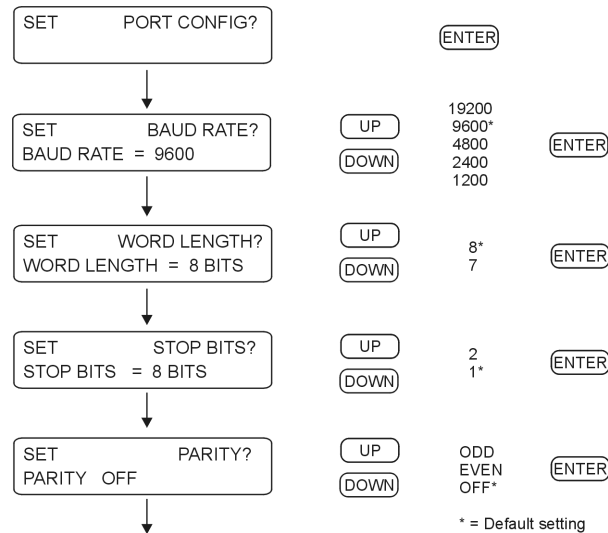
SET PORT CONFIG?

ENTER

SET BAUD RATE?
BAUD RATE = 9600

UP
DOWN

19200
9600*
4800
2400
1200

ENTER

SET WORD LENGTH?
WORD LENGTH = 8 BITS

UP
DOWN

8*
7

ENTER

SET STOP BITS?
STOP BITS = 8 BITS

UP
DOWN

2
1*

ENTER

SET PARITY?
PARITY OFF

UP
DOWN

ODD
EVEN
OFF*

ENTER

* = Default setting